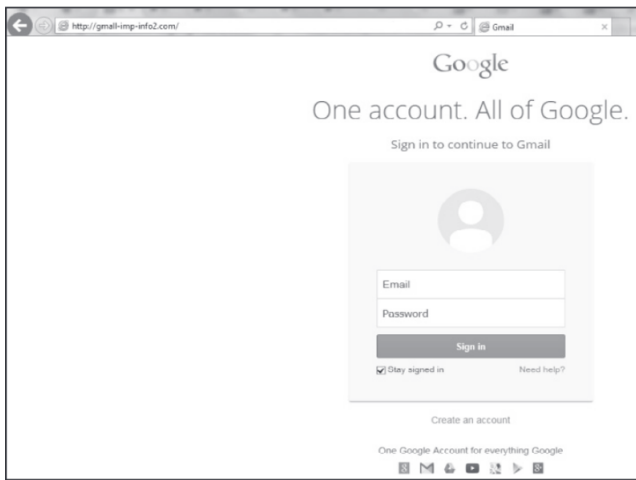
http://gmall-imp-info2.com/

Gmail

Google

One account. All of Google.

Sign in to continue to Gmail

Email

Password

Sign in

Stay signed in

Need help?

Create an account

One Google Account for everything Google